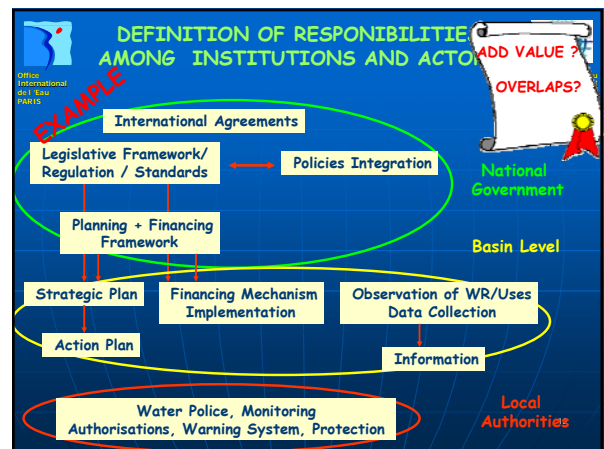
DEFINITION OF RESPONIBILITIE
AMONG INSTITUTIONS AND ACTO

Office International de l'Eau PARIS

EXAMPLE

ADD VALUE ?

OVERLAPS?

International Agreements

Legislative Framework/ Regulation / Standards

Policies Integration

National Government

Planning + Financing Framework

Basin Level

Strategic Plan

Financing Mechanism Implementation

Observation of WR/Uses Data Collection

Action Plan

Information

Water Police, Monitoring Authorisations, Warning System, Protection

Local Authorities